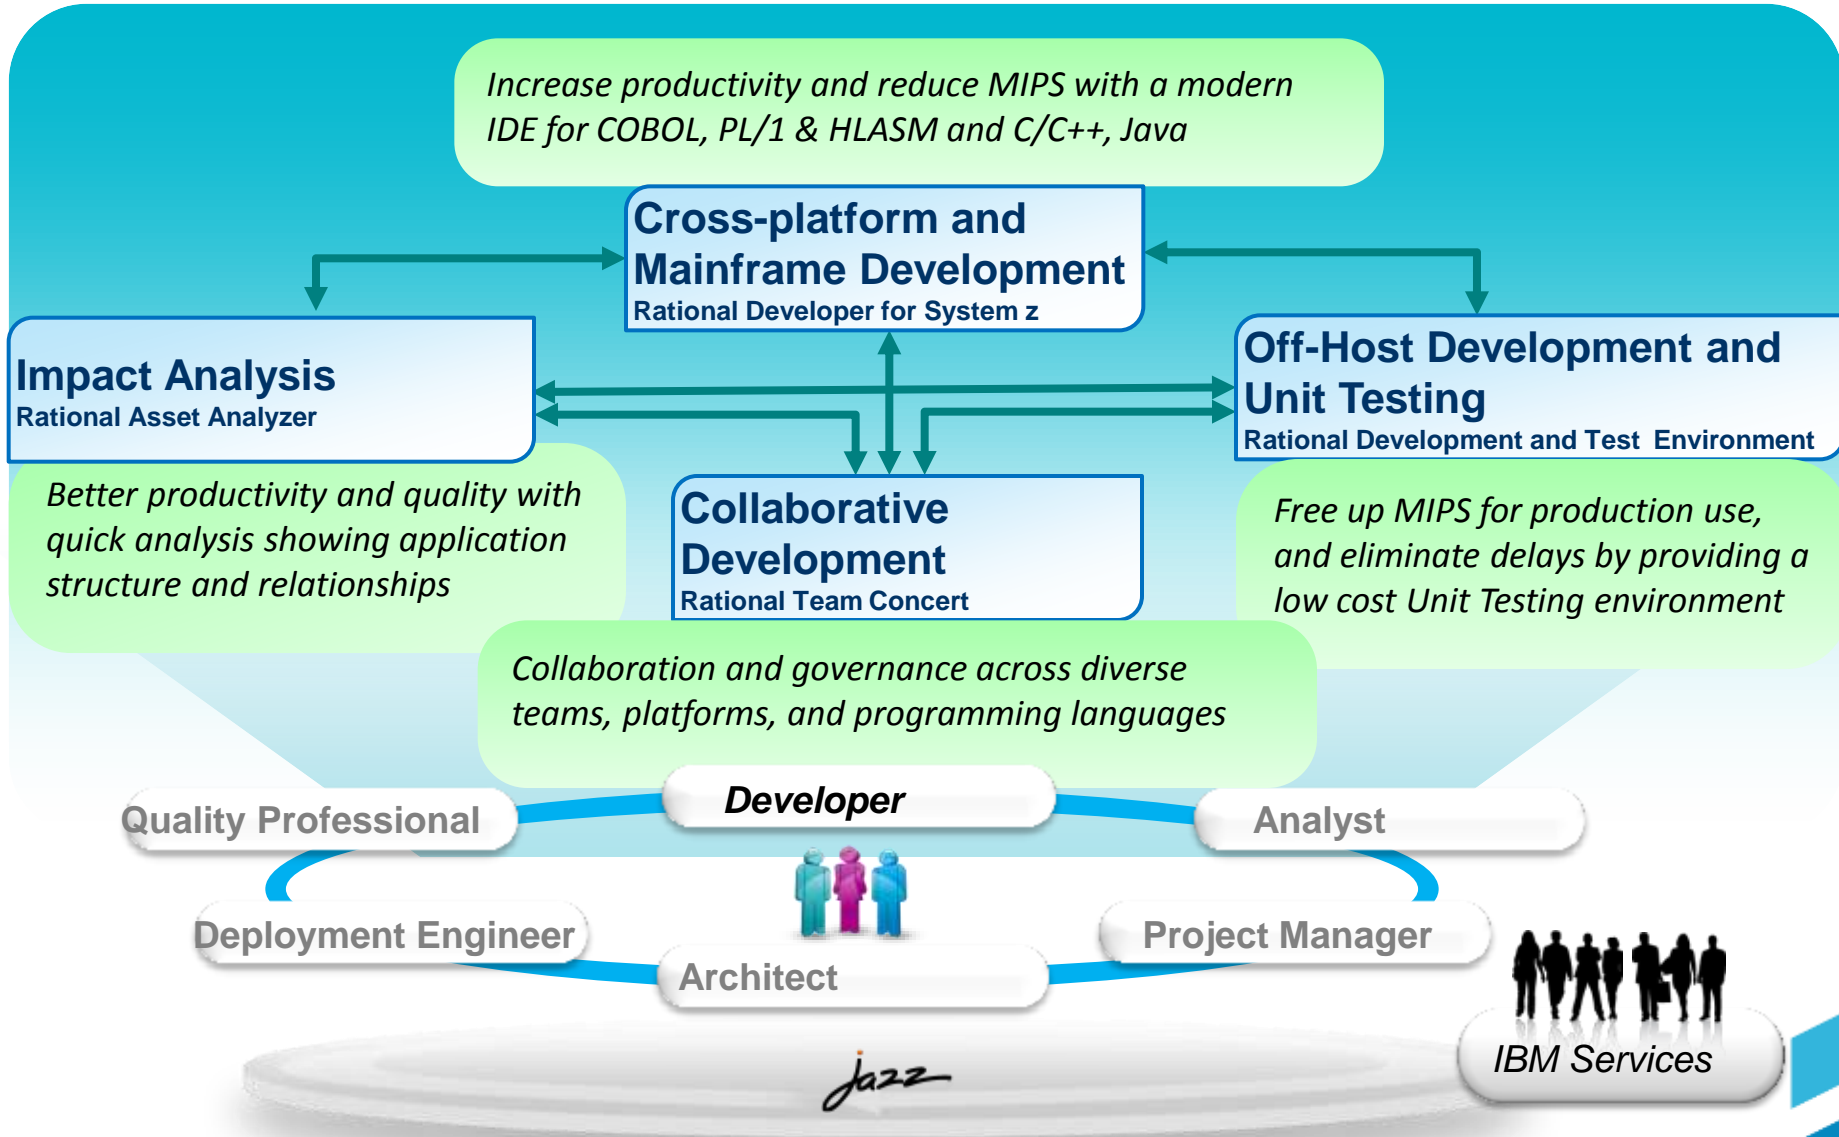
Increase productivity and reduce MIPS with a modern IDE for COBOL, PL/1 & HLASM and C/C++, Java

Cross-platform and Mainframe Development
Rational Developer for System z

Impact Analysis
Rational Asset Analyzer

Off-Host Development and Unit Testing
Rational Development and Test Environment

Better productivity and quality with quick analysis showing application structure and relationships

Collaborative Development
Rational Team Concert

Free up MIPS for production use, and eliminate delays by providing a low cost Unit Testing environment

Collaboration and governance across diverse teams, platforms, and programming languages

Quality Professional

Developer

Analyst

Deployment Engineer

Project Manager

Architect

IBM Services

Jazz